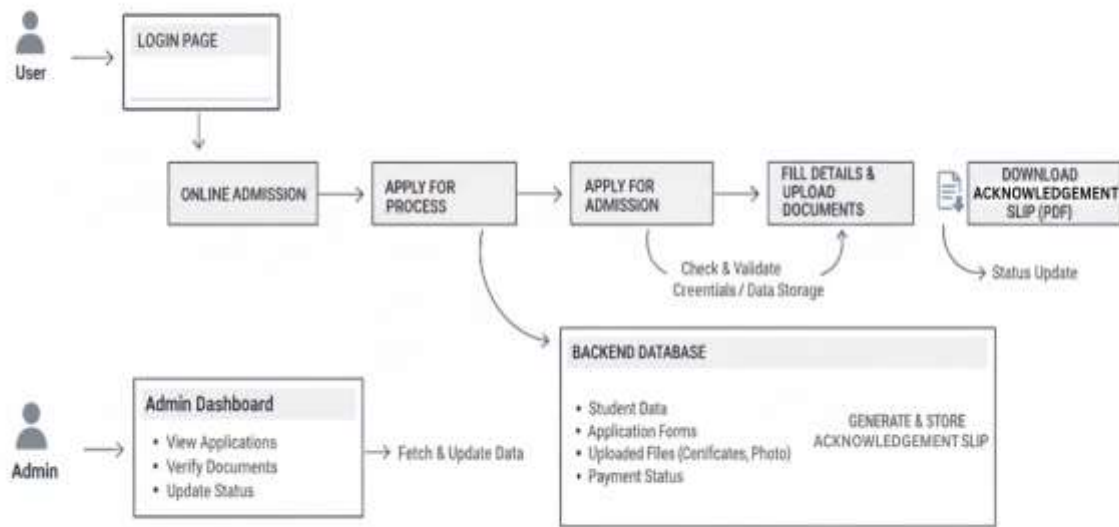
User

LOGIN PAGE

ONLINE ADMISSION

APPLY FOR PROCESS

APPLY FOR ADMISSION

FILL DETAILS & UPLOAD DOCUMENTS

DOWNLOAD ACKNOWLEDGEMENT SLIP (PDF)

Check & Validate Creentials / Data Storage

Status Update

BACKEND DATABASE

• Student Data
• Application Forms
• Uploaded Files (Certificates, Photo)
• Payment Status

GENERATE & STORE ACKNOWLEDGEMENT SLIP

Admin

Admin Dashboard

• View Applications
• Verify Documents
• Update Status

Fetch & Update Data